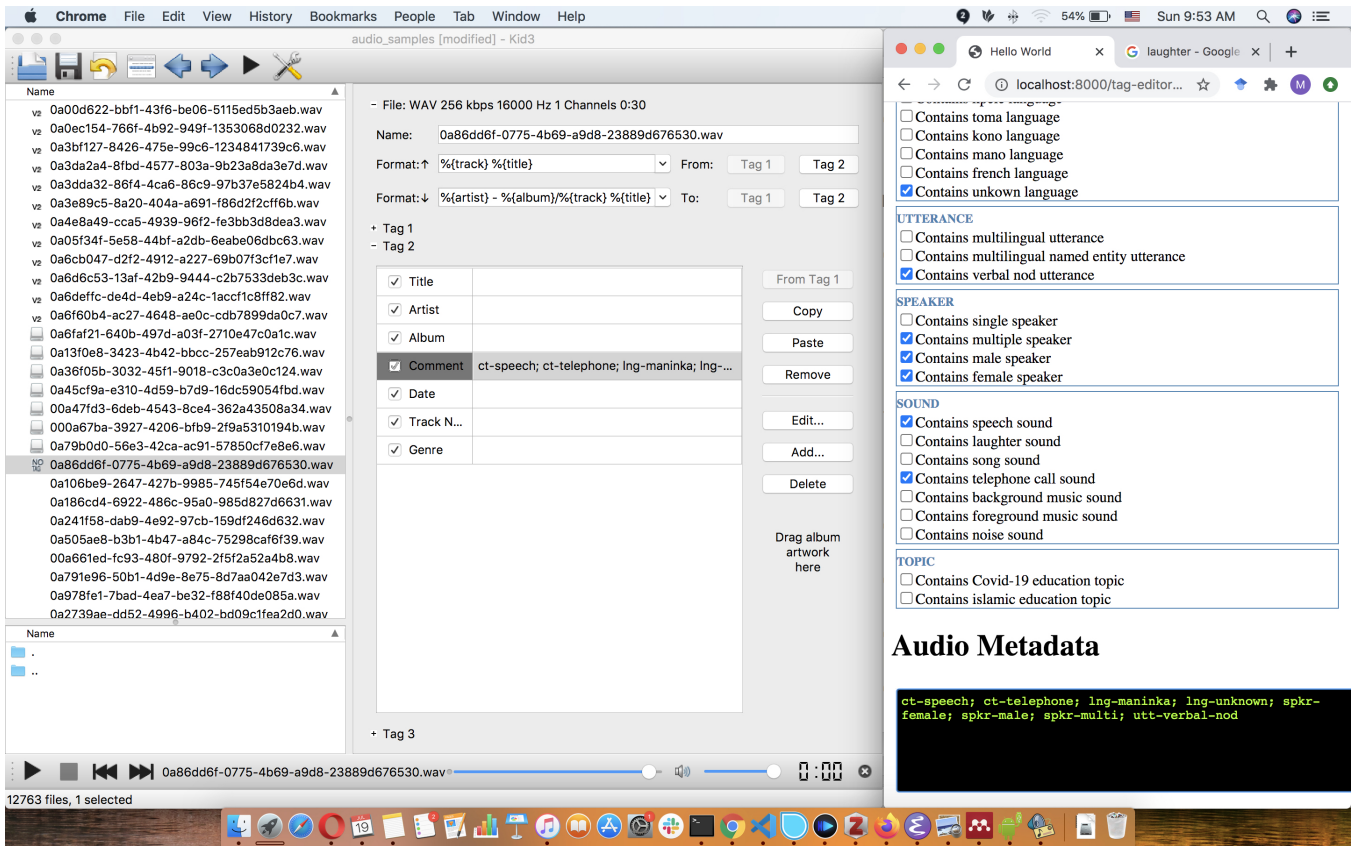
Chrome File Edit View History Bookmarks People Tab Window Help

54% Sun 9:53 AM

audio_samples [modified] - Kid3

Name

0a00d622-bbf1-43f6-be06-5115ed5b3aeb.wav
0a0ec154-766f-4b92-949f-1353068d0232.wav
0a3bf127-8426-475e-99c6-1234841739c6.wav
0a3da2a4-8fbd-4577-803a-9b23a8da3e7d.wav
0a3dda32-86f4-4ca6-86c9-97b37e5824b4.wav
0a3e89c5-8a20-404a-a691-f86d2f2cff6b.wav
0a4e8a49-cca5-4939-96f2-fe3bb3d8dea3.wav
0a05f34f-5e58-44bf-a2db-6eabe06dbc63.wav
0a6cb047-d2f2-4912-a227-69b07f3cf1e7.wav
0a6d6c53-13af-42b9-9444-c2b7533deb3c.wav
0a6deffc-de4d-4eb9-a24c-1accf1c8ff82.wav
0a6f60b4-ac27-4648-ae0c-cdb7899da0c7.wav
0a6faf21-640b-497d-a03f-2710e47c0a1c.wav
0a13f0e8-3423-4b42-bbcc-257eab912c76.wav
0a36f05b-3032-45f1-9018-c3c0a3e0c124.wav
0a45cf9a-e310-4d59-b7d9-16dc59054fbd.wav
00a47fd3-6deb-4543-8ce4-362a43508a34.wav
000a67ba-3927-4206-bfb9-2f9a5310194b.wav
0a79b0d0-56e3-42ca-ac91-57850cf7e8e6.wav
0a86dd6f-0775-4b69-a9d8-23889d676530.wav
0a106be9-2647-427b-9985-745f54e70e6d.wav
0a186cd4-6922-486c-95a0-985d827d6631.wav
0a241f58-dab9-4e92-97cb-159df246d632.wav
0a505ae8-b3b1-4b47-a84c-75298caf6f39.wav
00a661ed-fc93-480f-9792-2f5f2a52a4b8.wav
0a791e96-50b1-4d9e-8e75-8d7aa042e7d3.wav
0a978fe1-7bad-4ea7-be32-f88f40de085a.wav
0a2739ae-dd52-4996-b402-bd09c1fea2d0.wav

Name
.
..

- File: WAV 256 kbps 16000 Hz 1 Channels 0:30
Name: 0a86dd6f-0775-4b69-a9d8-23889d676530.wav
Format:↑ %{track} %{title} From: Tag 1 Tag 2
Format:↓ %{artist} - %{album}/%{track} %{title} To: Tag 1 Tag 2
+ Tag 1
- Tag 2

| | |
|---|---|
| Title | |
| Artist | |
| Album | |
| Comment | ct-speech; ct-telephone; lng-maninka; lng-... |
| Date | |
| Track N... | |
| Genre | |

From Tag 1
Copy
Paste
Remove
Edit...
Add...
Delete
Drag album artwork here

+ Tag 3

0a86dd6f-0775-4b69-a9d8-23889d676530.wav 0:00

12763 files, 1 selected

Hello World × laughter - Google ×
localhost:8000/tag-editor...

Contains toma language
Contains kono language
Contains mano language
Contains french language
Contains unkown language
UTTERANCE
Contains multilingual utterance
Contains multilingual named entity utterance
Contains verbal nod utterance
SPEAKER
Contains single speaker
Contains multiple speaker
Contains male speaker
Contains female speaker
SOUND
Contains speech sound
Contains laughter sound
Contains song sound
Contains telephone call sound
Contains background music sound
Contains foreground music sound
Contains noise sound
TOPIC
Contains Covid-19 education topic
Contains islamic education topic

Audio Metadata

ct-speech; ct-telephone; lng-maninka; lng-unknown; spkr-female; spkr-male; spkr-multi; utt-verbal-nod